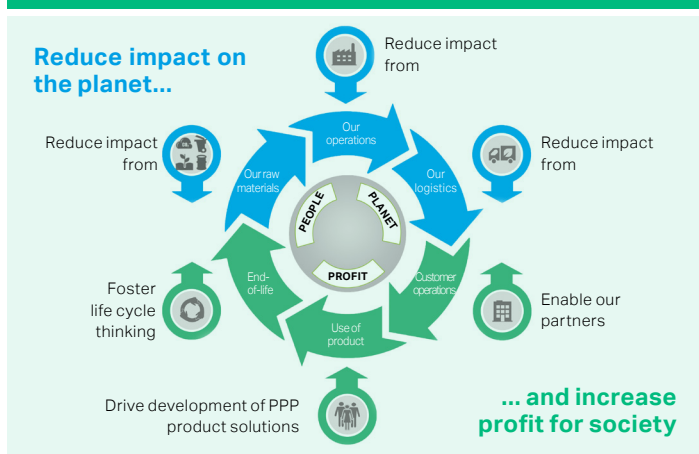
Reduce impact on the planet...

Reduce impact from

Our operations

Reduce impact from

Our logistics

Reduce impact from

Our raw materials

PEOPLE
PLANET
PROFIT

Customer operations

Enable our partners

End-of-life

Foster life cycle thinking

Use of product

Drive development of PPP product solutions

... and increase profit for society